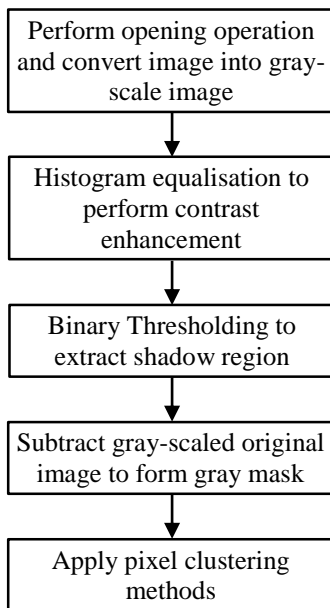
Perform opening operation and convert image into grayscale image

Histogram equalisation to perform contrast enhancement

Binary Thresholding to extract shadow region

Subtract gray-scaled original image to form gray mask

Apply pixel clustering methods